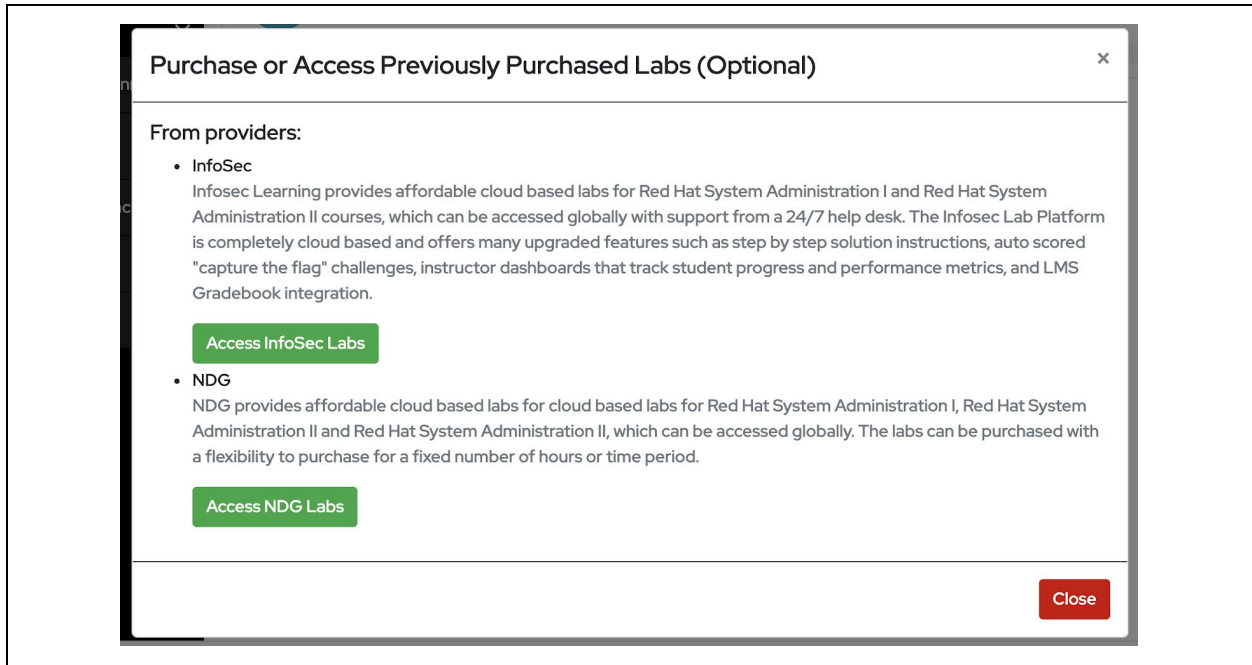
Purchase or Access Previously Purchased Labs (Optional)

×

From providers:

- InfoSec
Infosec Learning provides affordable cloud based labs for Red Hat System Administration I and Red Hat System Administration II courses, which can be accessed globally with support from a 24/7 help desk. The Infosec Lab Platform is completely cloud based and offers many upgraded features such as step by step solution instructions, auto scored "capture the flag" challenges, instructor dashboards that track student progress and performance metrics, and LMS Gradebook integration.

Access InfoSec Labs

- NDG
NDG provides affordable cloud based labs for cloud based labs for Red Hat System Administration I, Red Hat System Administration II and Red Hat System Administration II, which can be accessed globally. The labs can be purchased with a flexibility to purchase for a fixed number of hours or time period.

Access NDG Labs

Close